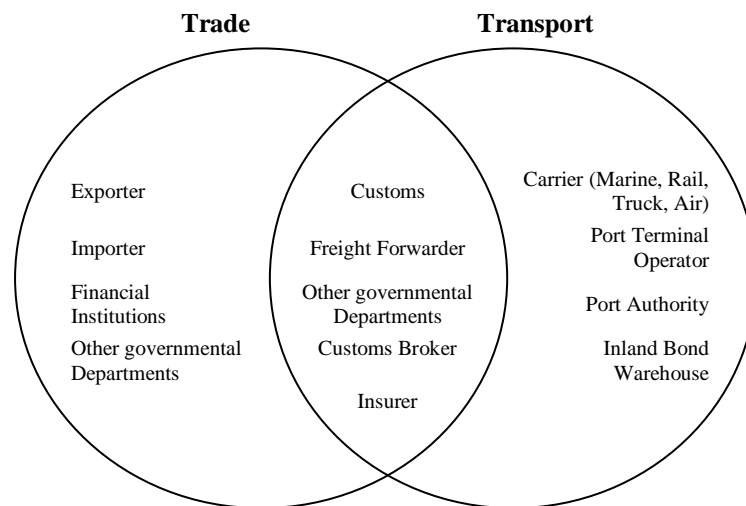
Trade

Transport

Exporter

Importer

Financial Institutions

Other governmental Departments

Customs

Freight Forwarder

Other governmental Departments

Customs Broker

Insurer

Carrier (Marine, Rail, Truck, Air)

Port Terminal Operator

Port Authority

Inland Bond Warehouse